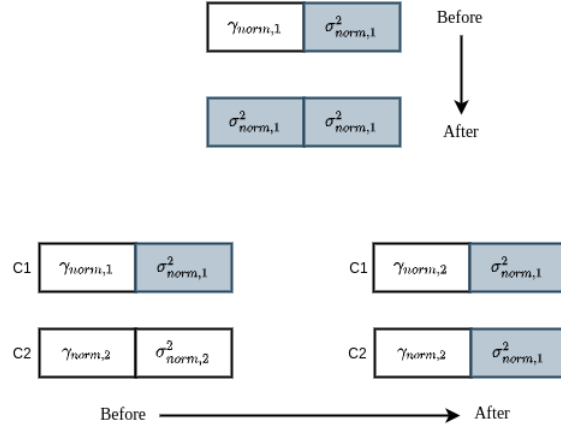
$\gamma_{norm,1}$ $\sigma^2_{norm,1}$ Before

$\sigma^2_{norm,1}$ $\sigma^2_{norm,1}$ After

C1 $\gamma_{norm,1}$ $\sigma^2_{norm,1}$

C2 $\gamma_{norm,2}$ $\sigma^2_{norm,2}$

C1 $\gamma_{norm,2}$ $\sigma^2_{norm,1}$

C2 $\gamma_{norm,2}$ $\sigma^2_{norm,1}$

Before After